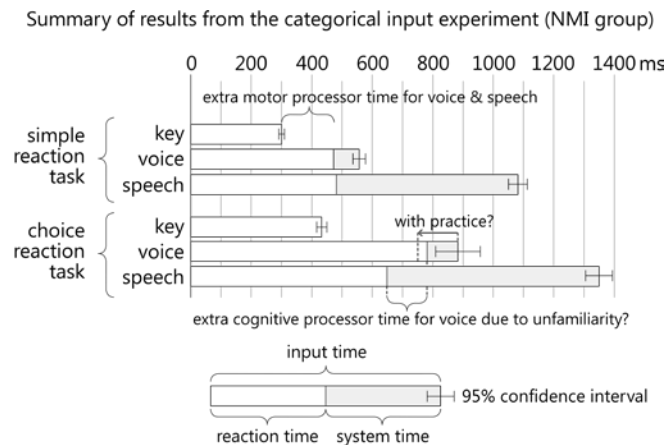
Summary of results from the categorical input experiment (NMI group)

0 200 400 600 800 1000 1200 1400 ms

extra motor processor time for voice & speech

simple reaction task
key
voice
speech

choice reaction task
key
voice
speech

with practice?

extra cognitive processor time for voice due to unfamiliarity?

input time

95% confidence interval

reaction time system time